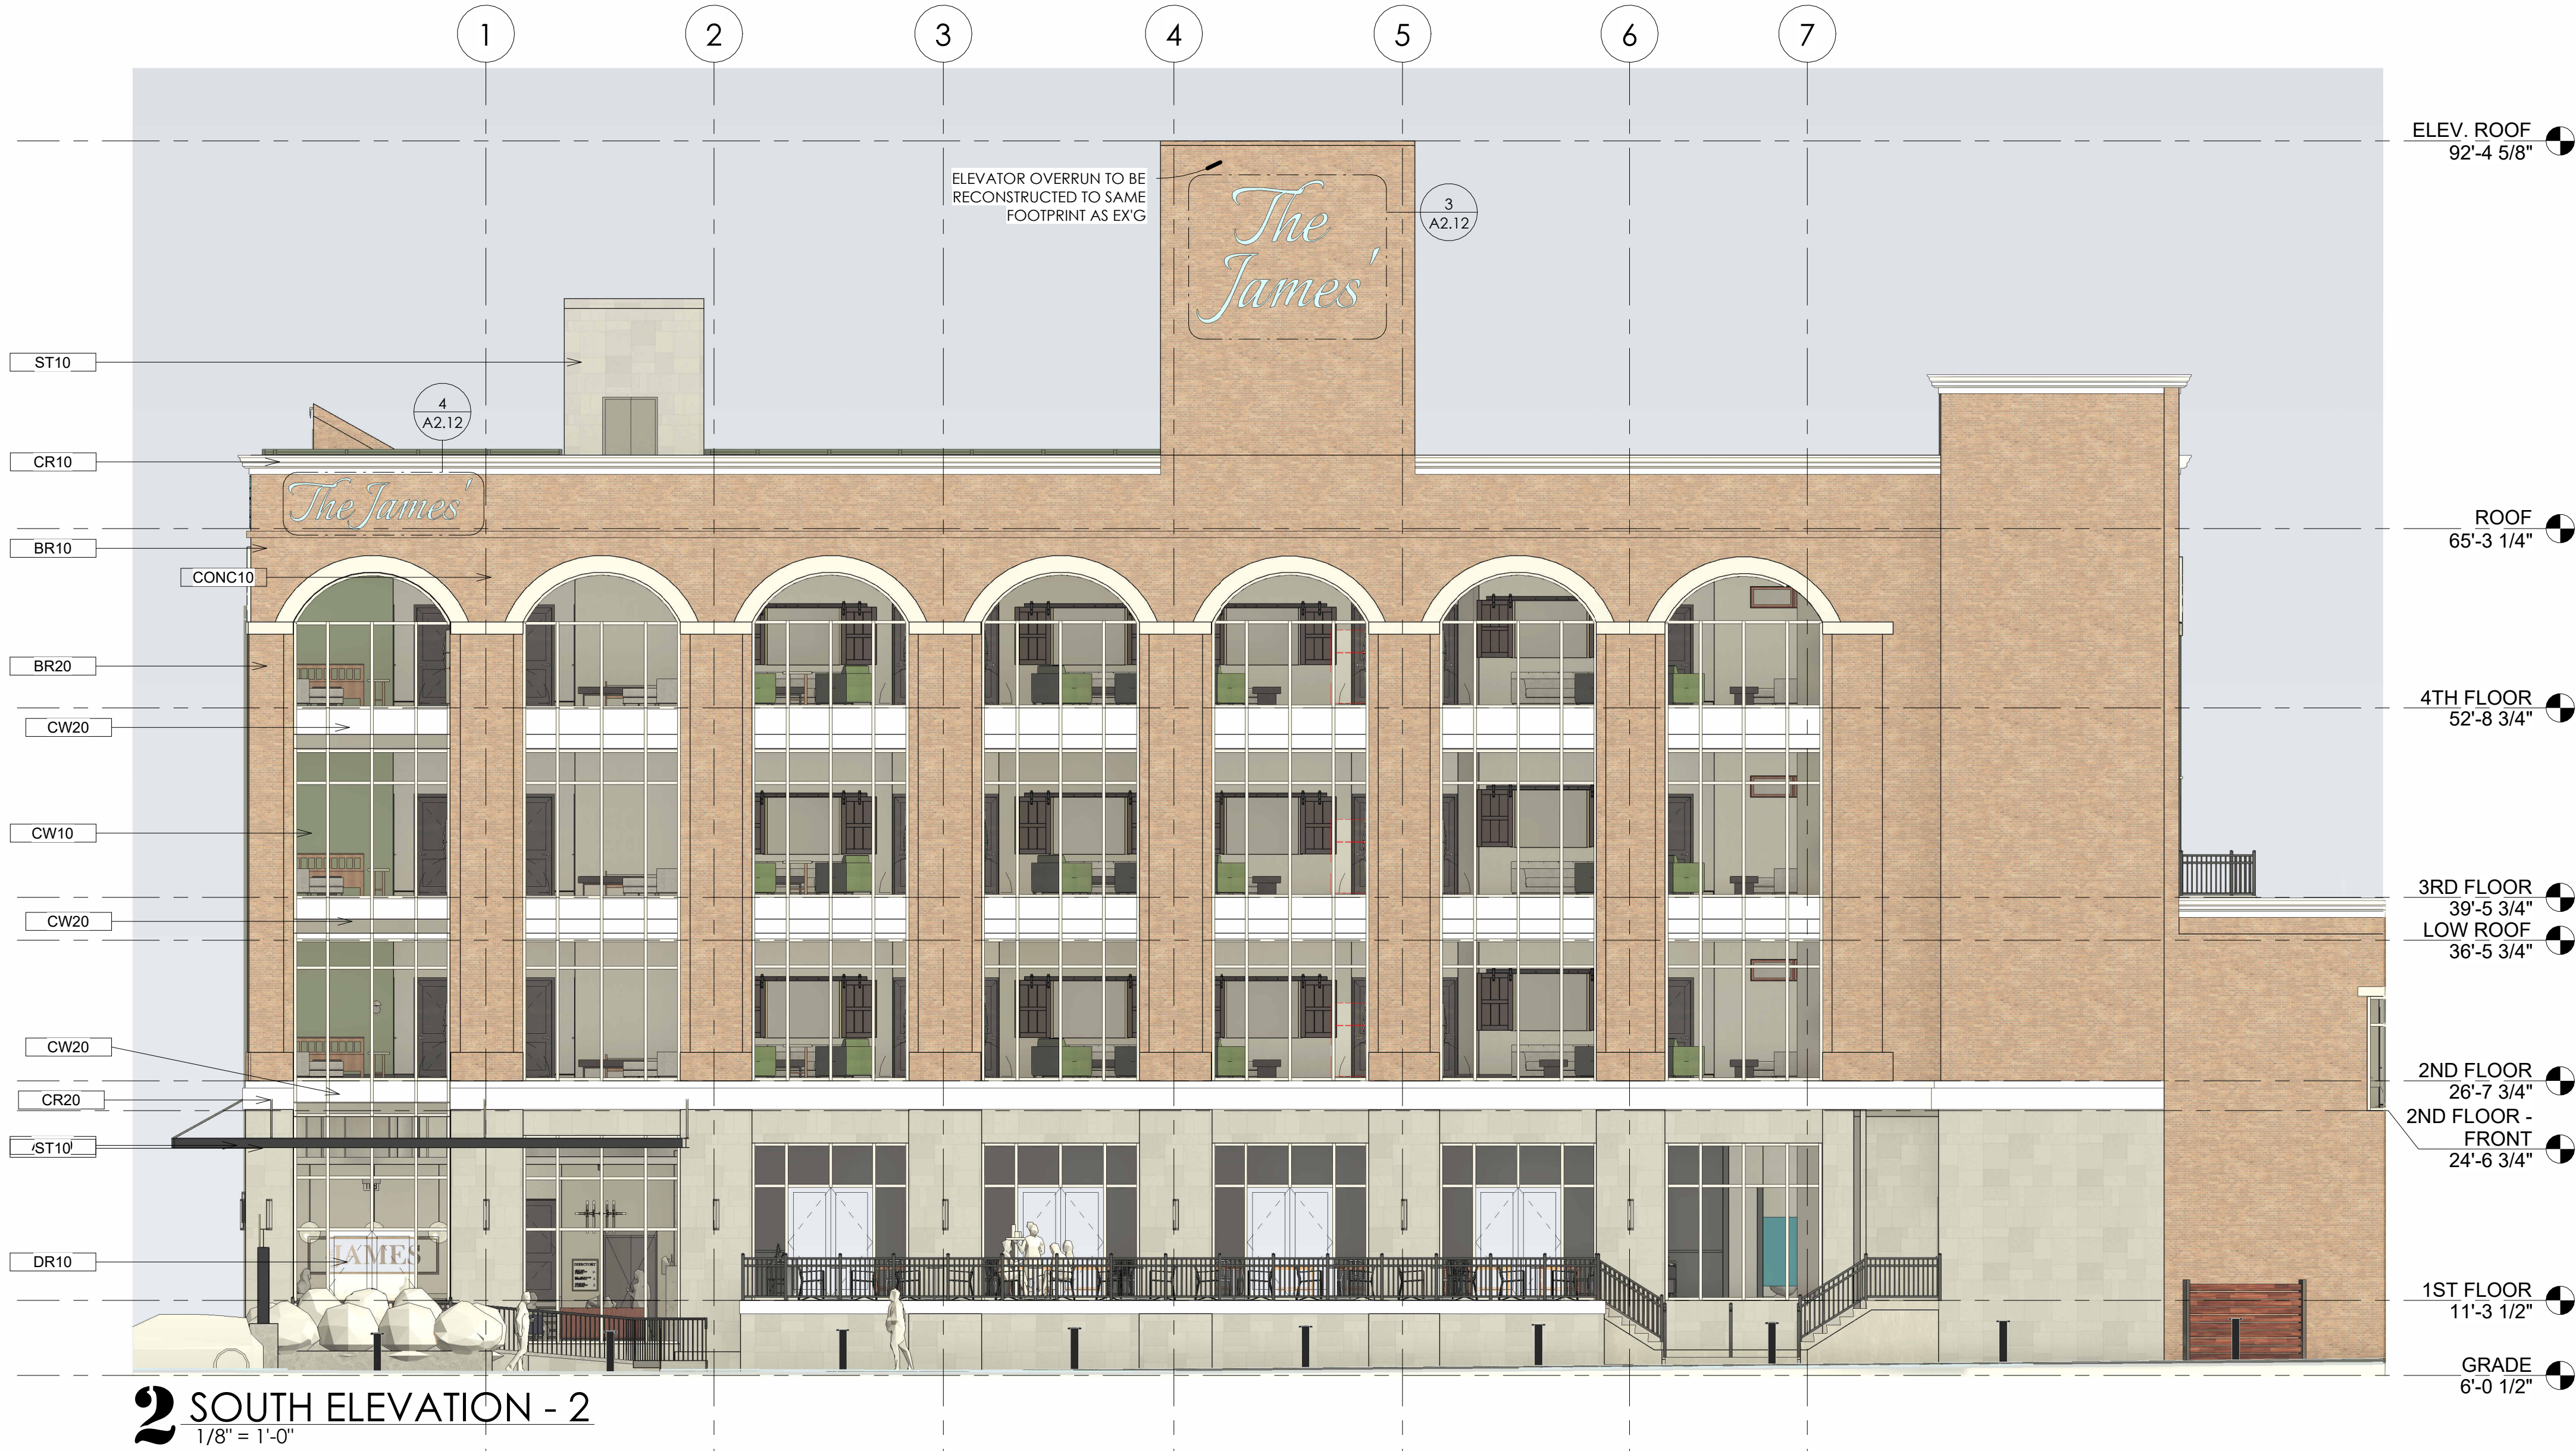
1 2 3 4 5 6 7

ELEV. ROOF
92'-4 5/8"

ELEVATOR OVERRUN TO BE RECONSTRUCTED TO SAME FOOTPRINT AS EX'G

The James'

3
A2.12

ST10

4
A2.12

CR10

The James'

BR10

CONC10

ROOF
65'-3 1/4"

BR20

4TH FLOOR
52'-8 3/4"

CW20

CW10

CW20

3RD FLOOR
39'-5 3/4"

LOW ROOF
36'-5 3/4"

CW20

CR20

ST10

2ND FLOOR
26'-7 3/4"

2ND FLOOR - FRONT
24'-6 3/4"

DR10

JAMES

1ST FLOOR
11'-3 1/2"

GRADE
6'-0 1/2"

2 SOUTH ELEVATION - 2
1/8" = 1'-0"